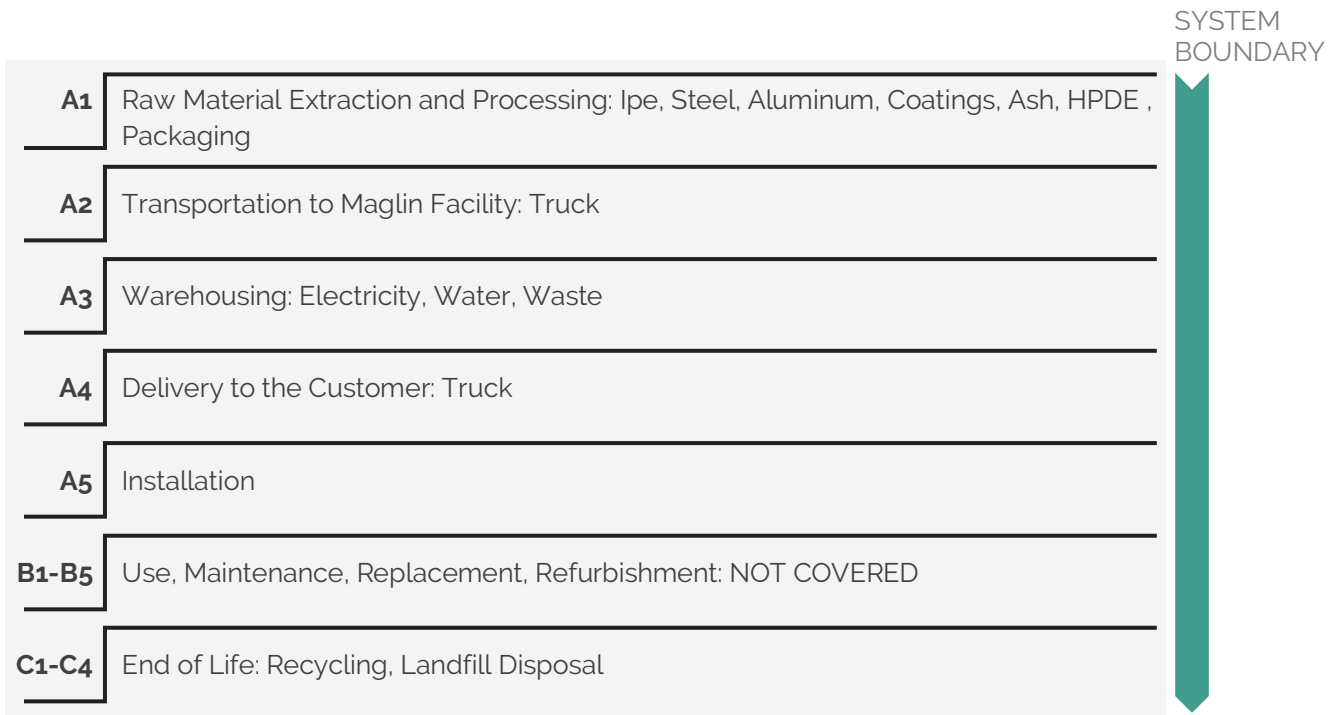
SYSTEM BOUNDARY

A1 Raw Material Extraction and Processing: Ipe, Steel, Aluminum, Coatings, Ash, HPDE , Packaging

A2 Transportation to Maglin Facility: Truck

A3 Warehousing: Electricity, Water, Waste

A4 Delivery to the Customer: Truck

A5 Installation

B1-B5 Use, Maintenance, Replacement, Refurbishment: NOT COVERED

C1-C4 End of Life: Recycling, Landfill Disposal